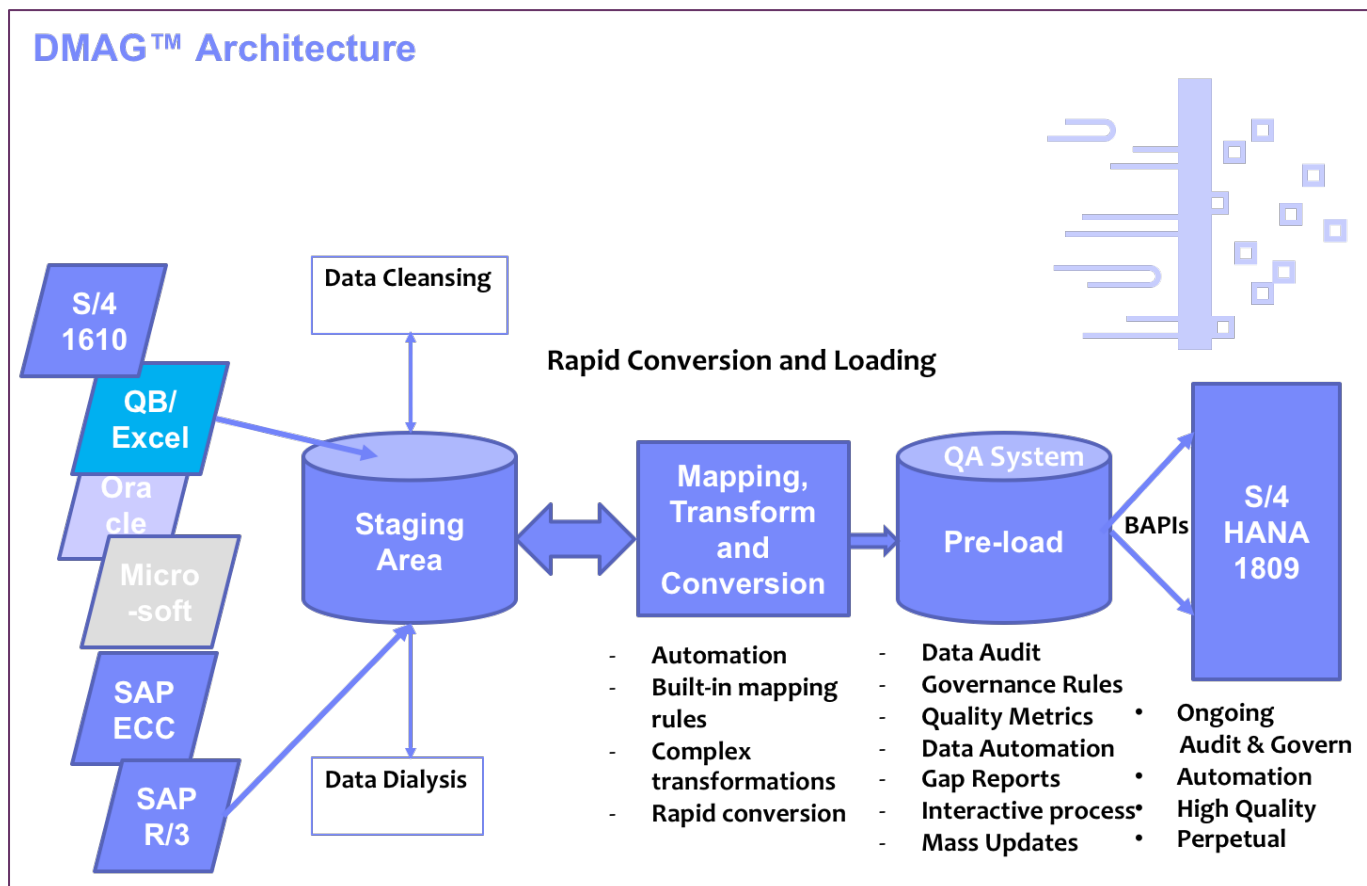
DMAG™ Architecture

S/4 1610

QB/ Excel

Ora cle

Micro -soft

SAP ECC

SAP R/3

Data Cleansing

Staging Area

Data Dialysis

Rapid Conversion and Loading

Mapping, Transform and Conversion

- Automation
- Built-in mapping rules
- Complex transformations
- Rapid conversion

QA System

Pre-load

- Data Audit
- Governance Rules
- Quality Metrics
- Data Automation
- Gap Reports
- Interactive process
- Mass Updates

BAPIs

S/4 HANA 1809

• Ongoing Audit & Govern
• Automation
• High Quality
• Perpetual